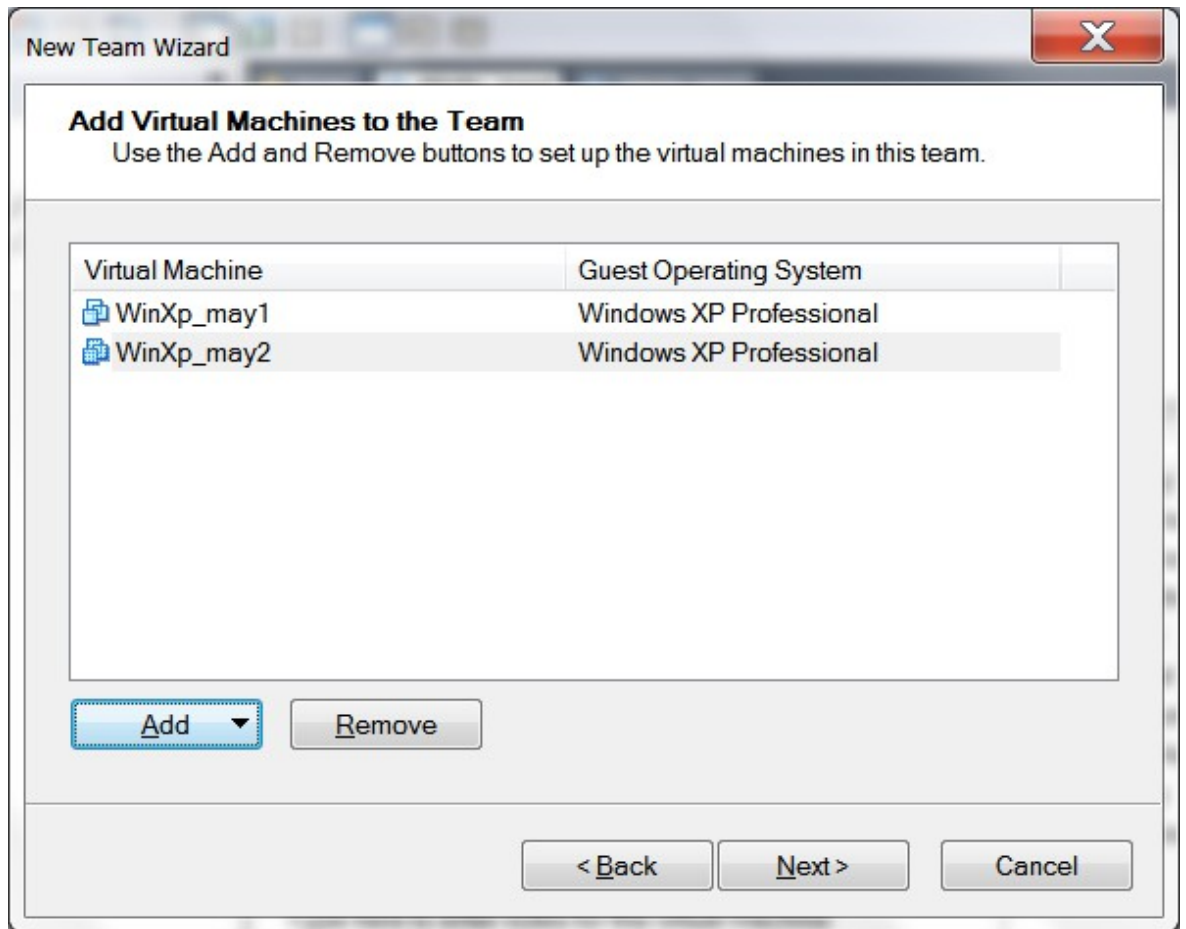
New Team Wizard

Add Virtual Machines to the Team
Use the Add and Remove buttons to set up the virtual machines in this team.

| Virtual Machine | Guest Operating System |
|---|---|
| WinXp_may1 | Windows XP Professional |
| WinXp_may2 | Windows XP Professional |

Add
Remove

< Back
Next >
Cancel